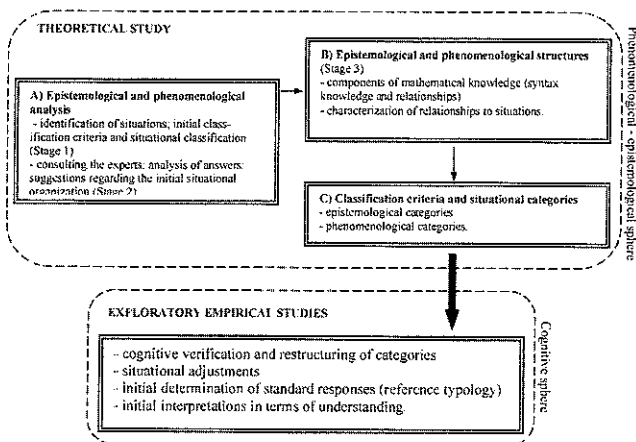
THEORETICAL STUDY

A) Epistemological and phenomenological analysis
- identification of situations; initial classification criteria and situational classification (Stage 1)
- consulting the experts: analysis of answers: suggestions regarding the initial situational organization (Stage 2)

B) Epistemological and phenomenological structures (Stage 3)
- components of mathematical knowledge (syntax knowledge and relationships)
- characterization of relationships to situations.

C) Classification criteria and situational categories
- epistemological categories
- phenomenological categories.

Phenomenological - epistemological sphere

EXPLORATORY EMPIRICAL STUDIES

- cognitive verification and restructuring of categories
- situational adjustments
- initial determination of standard responses (reference typology)
- initial interpretations in terms of understanding.

Cognitive sphere